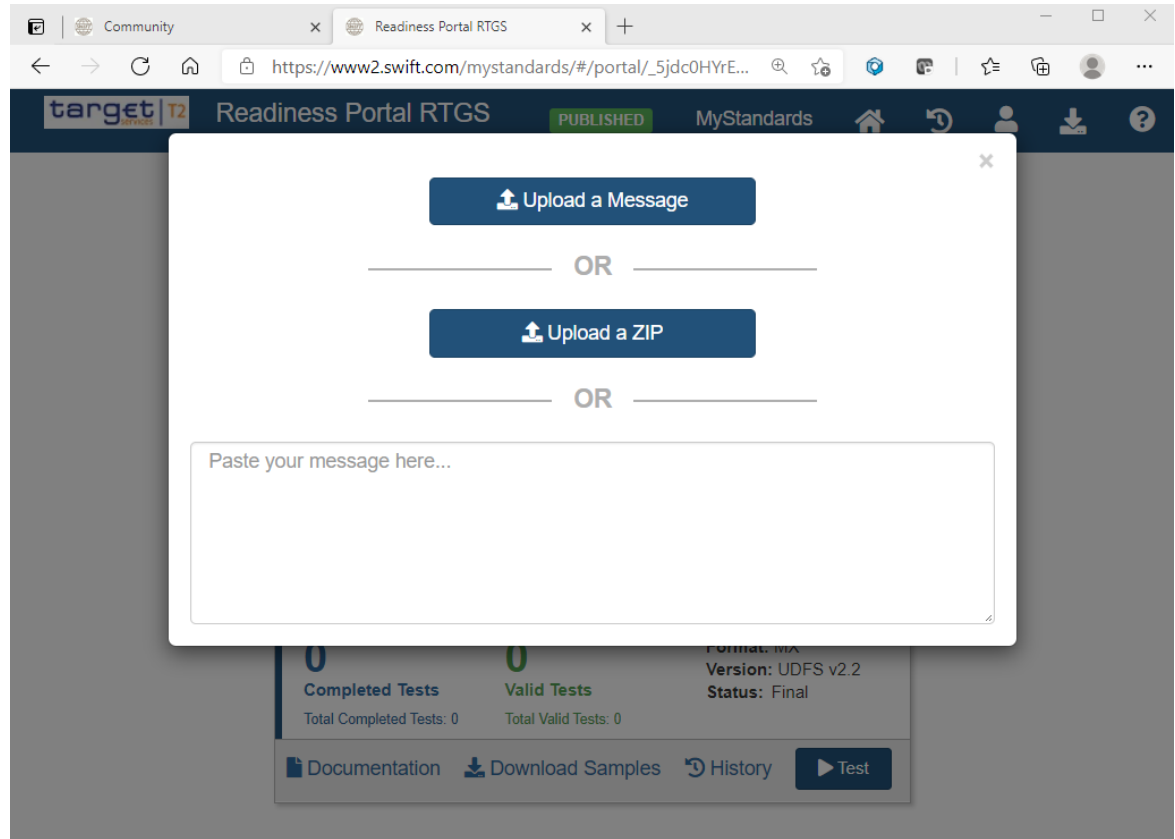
Community ×
Readiness Portal RTGS ×
+

https://www2.swift.com/mystandards/#/portal/_5jdc0HYrE...

target | T2 SERVICES
Readiness Portal RTGS
PUBLISHED
MyStandards

×

Upload a Message

OR

Upload a ZIP

OR

Paste your message here...

0
Completed Tests
Total Completed Tests: 0

0
Valid Tests
Total Valid Tests: 0

Format: MX
Version: UDFS v2.2
Status: Final

Documentation
Download Samples
History
Test